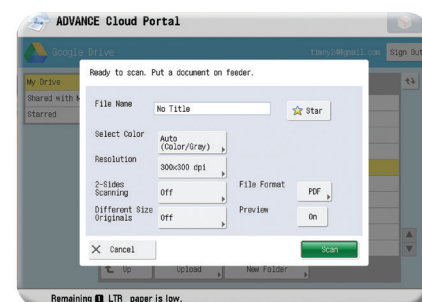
ADVANCE Cloud Portal

Google Drive

timmy10@gmail.com

Sign Out

My Drive

Shared with M

Starred

Ready to scan. Put a document on feeder.

File Name

No Title

Star

Select Color

Auto (Color/Grey)

Resolution

300x300 dpi

2-Sides Scanning

Off

File Format

PDF

Different Size Originals

Off

Preview

On

Cancel

Scan

Up

Upload

New Folder

Remaining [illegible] LTR paper is low.